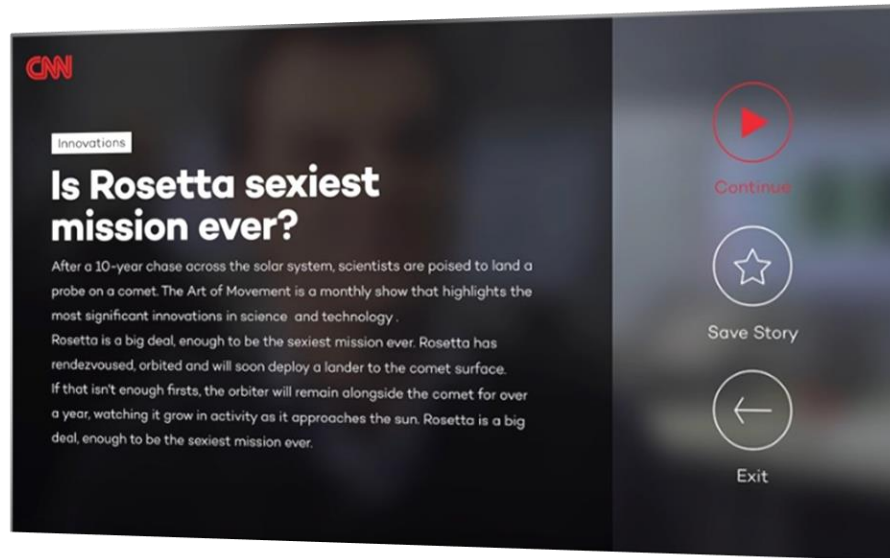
CNN

Innovations

Is Rosetta sexiest mission ever?

After a 10-year chase across the solar system, scientists are poised to land a probe on a comet. The Art of Movement is a monthly show that highlights the most significant innovations in science and technology .
Rosetta is a big deal, enough to be the sexiest mission ever. Rosetta has rendezvoused, orbited and will soon deploy a lander to the comet surface.
If that isn't enough firsts, the orbiter will remain alongside the comet for over a year, watching it grow in activity as it approaches the sun. Rosetta is a big deal, enough to be the sexiest mission ever.

Continue

Save Story

Exit